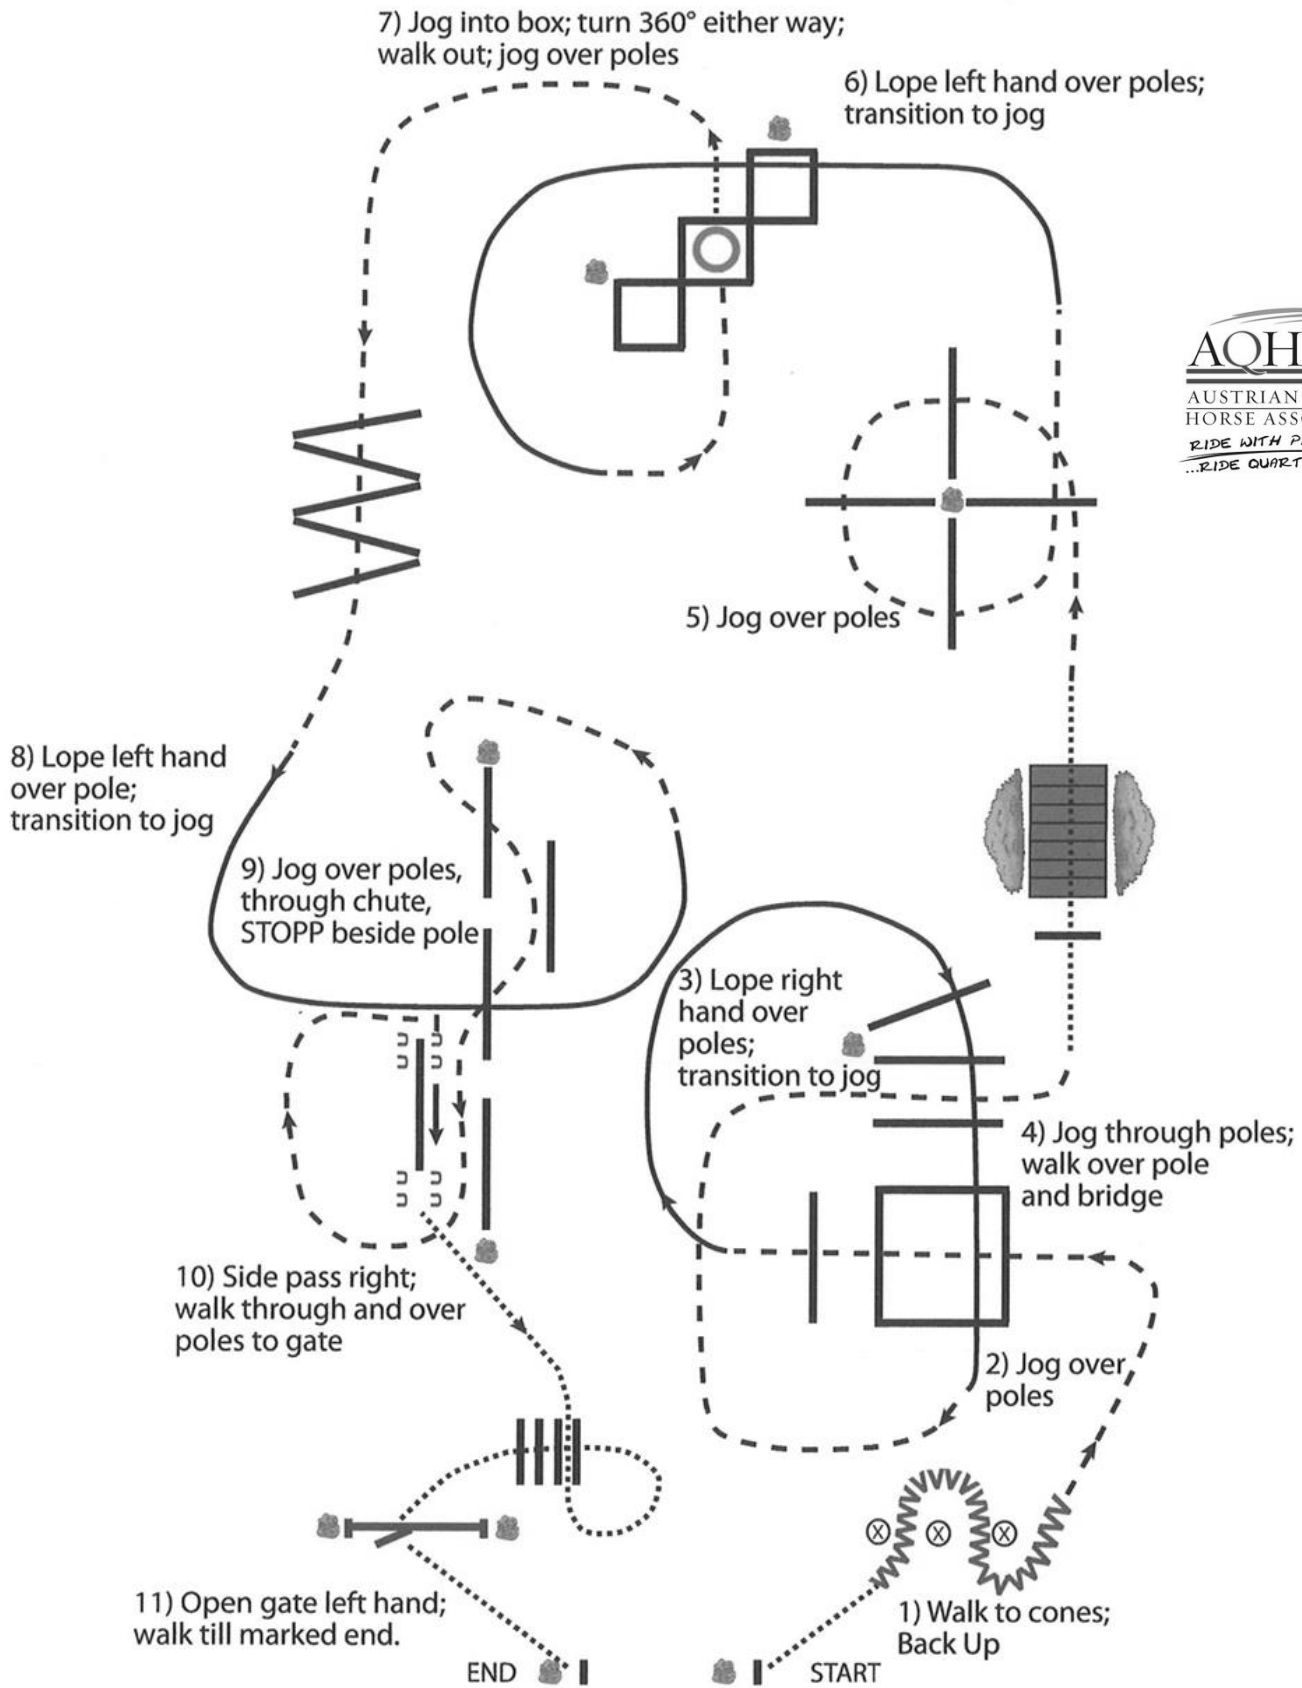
7) Jog into box; turn 360° either way; walk out; jog over poles

6) Lope left hand over poles; transition to jog

AQH
AUSTRIAN
HORSE ASS
RIDE WITH P
...RIDE QUART

5) Jog over poles

8) Lope left hand over pole; transition to jog

9) Jog over poles, through chute, STOPP beside pole

3) Lope right hand over poles; transition to jog

4) Jog through poles; walk over pole and bridge

10) Side pass right; walk through and over poles to gate

2) Jog over poles

11) Open gate left hand; walk till marked end.

1) Walk to cones; Back Up

END

START